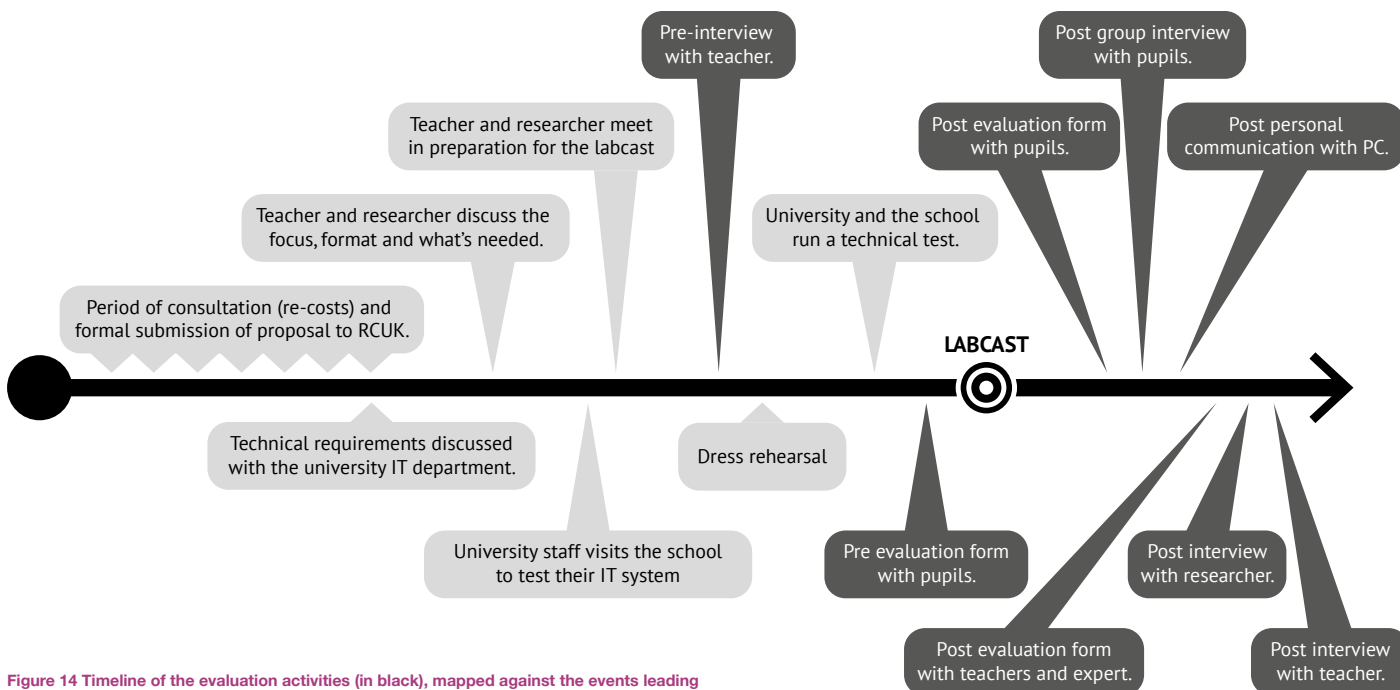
Pre-interview with teacher.

Post group interview with pupils.

Teacher and researcher meet in preparation for the labcast

Post evaluation form with pupils.

Post personal communication with PC.

Teacher and researcher discuss the focus, format and what's needed.

University and the school run a technical test.

Period of consultation (re-costs) and formal submission of proposal to RCUK.

LABCAST

Technical requirements discussed with the university IT department.

Dress rehearsal

University staff visits the school to test their IT system

Pre evaluation form with pupils.

Post interview with researcher.

Post evaluation form with teachers and expert.

Post interview with teacher.

Figure 14 Timeline of the evaluation activities (in black), mapped against the events leading